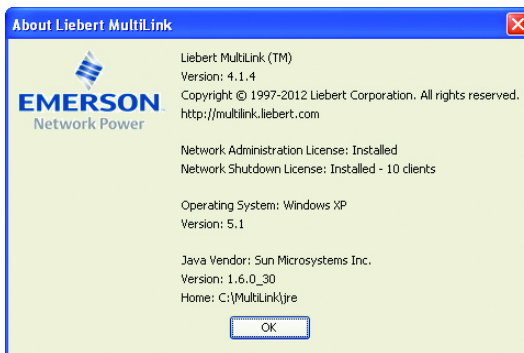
About Liebert MultiLink

EMERSON
Network Power

Liebert MultiLink (TM)
Version: 4.1.4
Copyright © 1997-2012 Liebert Corporation. All rights reserved.
http://multilink.liebert.com

Network Administration License: Installed
Network Shutdown License: Installed - 10 clients

Operating System: Windows XP
Version: 5.1

Java Vendor: Sun Microsystems Inc.
Version: 1.6.0_30
Home: C:\MultiLink\jre

OK